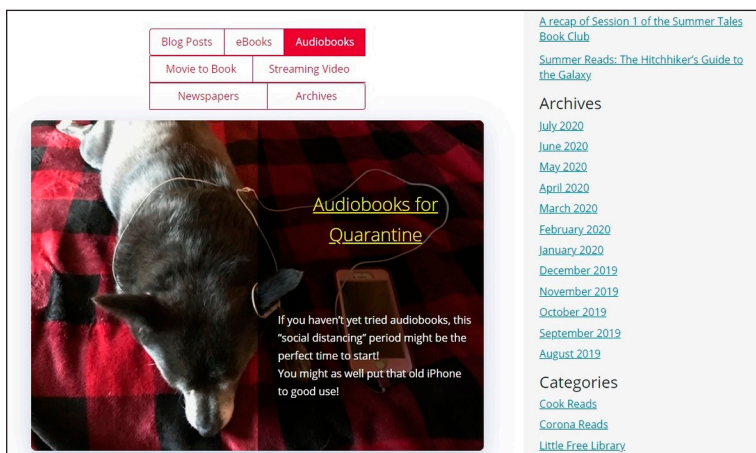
Blog Posts | eBooks | Audiobooks
Movie to Book | Streaming Video
Newspapers | Archives

Audiobooks for Quarantine

If you haven't yet tried audiobooks, this "social distancing" period might be the perfect time to start!
You might as well put that old iPhone to good use!

A recap of Session 1 of the Summer Tales Book Club

Summer Reads: The Hitchhiker's Guide to the Galaxy

Archives

July 2020
June 2020
May 2020
April 2020
March 2020
February 2020
January 2020
December 2019
November 2019
October 2019
September 2019
August 2019

Categories

Cook Reads
Corona Reads
Little Free Library